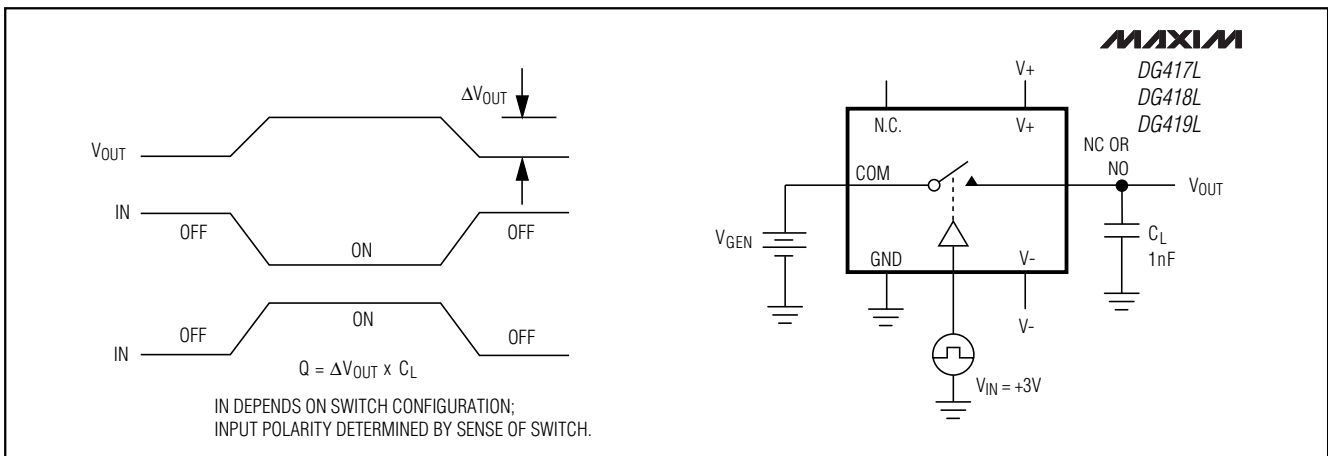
MAXIM
DG417L
DG418L
DG419L

$\Delta V_{OUT}$

$V_{OUT}$

IN

OFF

ON

OFF

ON

IN

OFF

OFF

$Q = \Delta V_{OUT} \times C_L$

IN DEPENDS ON SWITCH CONFIGURATION;
INPUT POLARITY DETERMINED BY SENSE OF SWITCH.

V+

N.C.

V+

NC OR
NO

COM

$V_{OUT}$

$V_{GEN}$

GND

V-

$C_L$
1nF

V-

$V_{IN} = +3V$